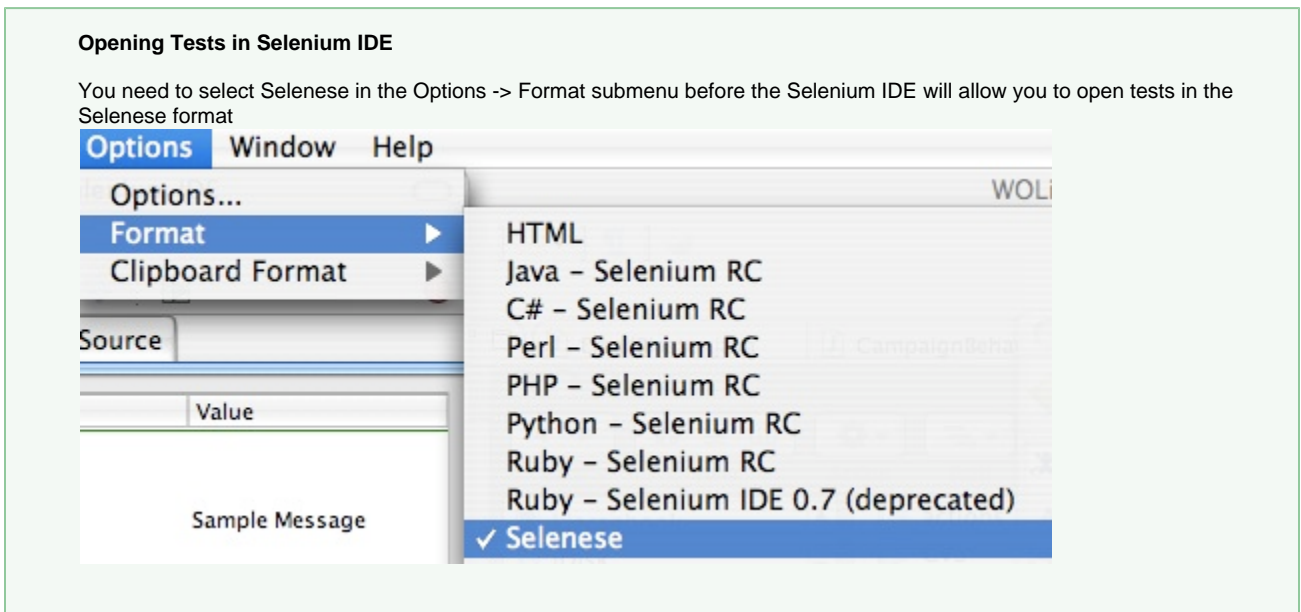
**Opening Tests in Selenium IDE**

You need to select Selenese in the Options -> Format submenu before the Selenium IDE will allow you to open tests in the Selenese format

Options Window Help

Options...
Format
Clipboard Format

WOLi

HTML
Java - Selenium RC
C# - Selenium RC
Perl - Selenium RC
PHP - Selenium RC
Python - Selenium RC
Ruby - Selenium RC
Ruby - Selenium IDE 0.7 (deprecated)
✓ Selenese

Source

Value

Sample Message

CampaignBeha